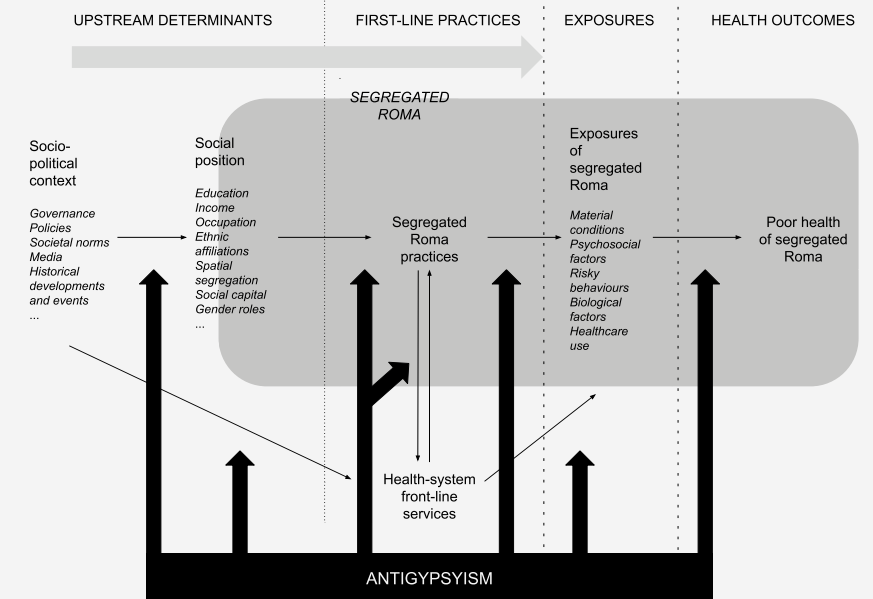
UPSTREAM DETERMINANTS

FIRST-LINE PRACTICES

EXPOSURES

HEALTH OUTCOMES

SEGREGATED ROMA

Socio-political context

Governance
Policies
Societal norms
Media
Historical developments and events
...

Social position

Education
Income
Occupation
Ethnic affiliations
Spatial segregation
Social capital
Gender roles
...

Segregated Roma practices

Exposures of segregated Roma

Material conditions
Psychosocial factors
Risky behaviours
Biological factors
Healthcare use

Poor health of segregated Roma

Health-system front-line services

ANTIGYPSYISM